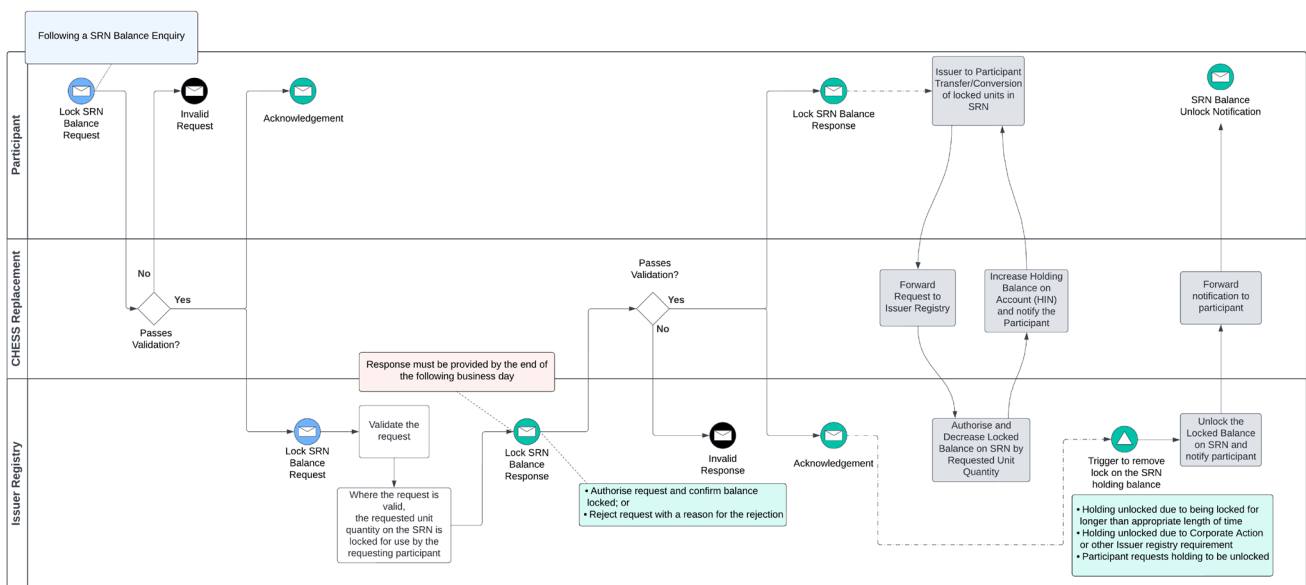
Following a SRN Balance Enquiry

Participant

Lock SRN Balance Request

Invalid Request

Acknowledgement

Lock SRN Balance Response

Issuer to Participant Transfer/Conversion of locked units in SRN

SRN Balance Unlock Notification

CHESS Replacement

No

Yes

Passes Validation?

Passes Validation?

Yes

No

Forward Request to Issuer Registry

Increase Holding Balance on Account (HIN) and notify the Participant

Forward notification to participant

Response must be provided by the end of the following business day

Issuer Registry

Lock SRN Balance Request

Validate the request

Where the request is valid, the requested unit quantity on the SRN is locked for use by the requesting participant

Lock SRN Balance Response

• Authorise request and confirm balance locked; or
• Reject request with a reason for the rejection

Invalid Response

Acknowledgement

Authorise and Decrease Locked Balance on SRN by Requested Unit Quantity

Trigger to remove lock on the SRN holding balance

Unlock the Locked Balance on SRN and notify participant

• Holding unlocked due to being locked for longer than appropriate length of time
• Holding unlocked due to Corporate Action or other Issuer registry requirement
• Participant requests holding to be unlocked